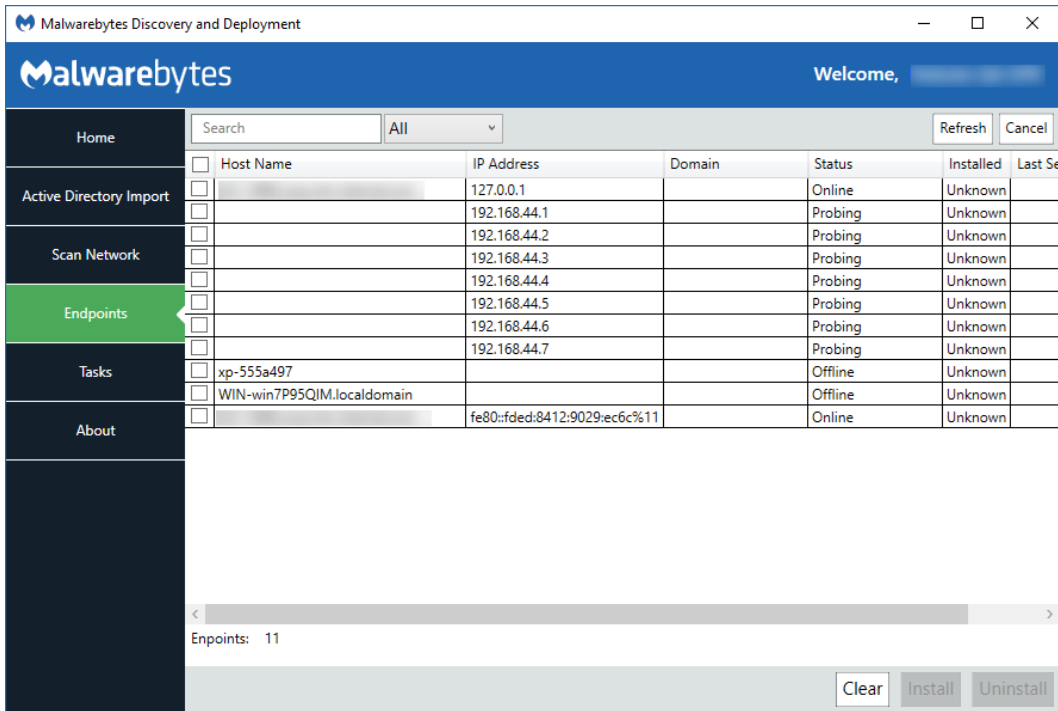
Malwarebytes Discovery and Deployment

Malwarebytes

Welcome, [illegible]

Home

Active Directory Import

Scan Network

Endpoints

Tasks

About

Search

All

Refresh

Cancel

| | Host Name | IP Address | Domain | Status | Installed | Last Se |
|---|---|---|---|---|---|---|
| | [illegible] | 127.0.0.1 | | Online | Unknown | |
| | | 192.168.44.1 | | Probing | Unknown | |
| | | 192.168.44.2 | | Probing | Unknown | |
| | | 192.168.44.3 | | Probing | Unknown | |
| | | 192.168.44.4 | | Probing | Unknown | |
| | | 192.168.44.5 | | Probing | Unknown | |
| | | 192.168.44.6 | | Probing | Unknown | |
| | | 192.168.44.7 | | Probing | Unknown | |
| | xp-555a497 | | | Offline | Unknown | |
| | WIN-win7P95QIM.localdomain | | | Offline | Unknown | |
| | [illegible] | fe80::fded:8412:9029:ec6c%11 | | Online | Unknown | |

Enpoints: 11

Clear

Install

Uninstall